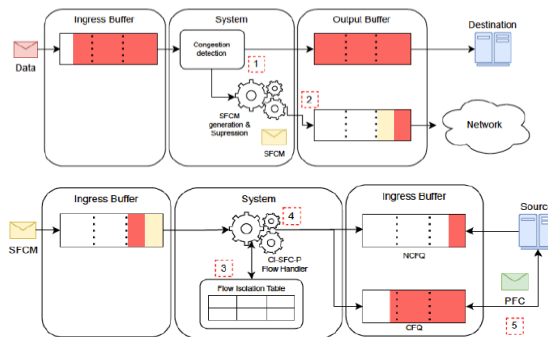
Ingress Buffer

System

Output Buffer

Destination

Data

Congestion detection

1

2

SFCM generation & Supression

SFCM

Network

Ingress Buffer

System

Ingress Buffer

Sourc

SFCM

4

CI-SFC-P Flow Handler

3

NCFQ

Flow Isolation Table

PFC

CFQ

5